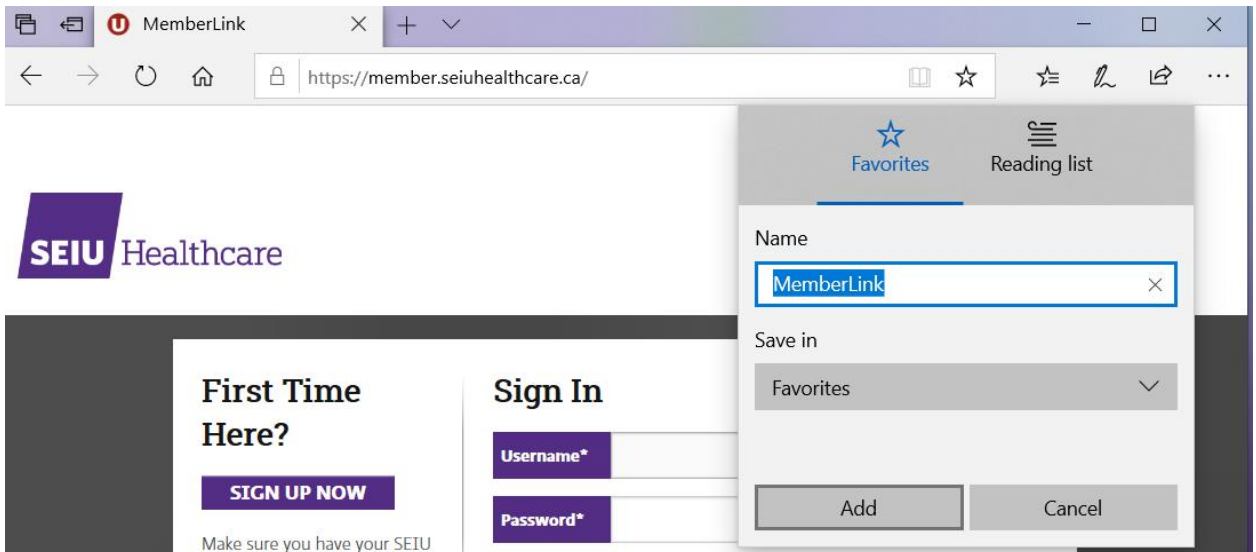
MemberLink

https://member.seiuhealthcare.ca/

SEIU Healthcare

First Time Here?

SIGN UP NOW

Make sure you have your SEIU

Sign In

Username*

Password*

Favorites

Reading list

Name

MemberLink

Save in

Favorites

Add

Cancel